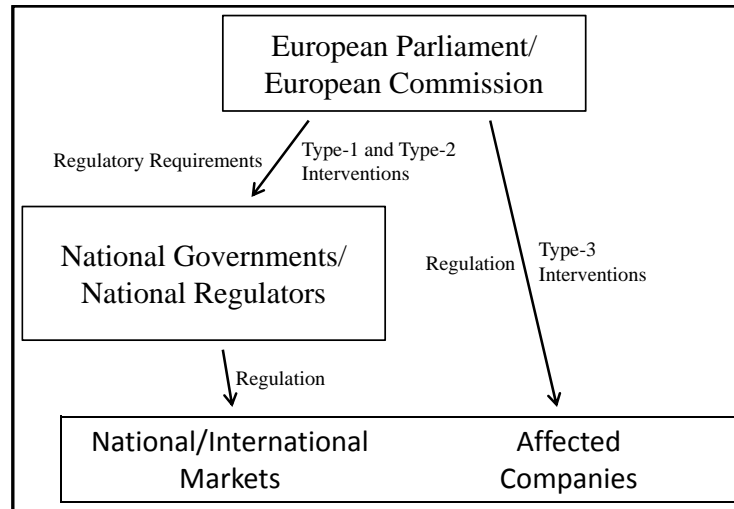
European Parliament/ European Commission

Regulatory Requirements

Type-1 and Type-2 Interventions

National Governments/ National Regulators

Regulation

Type-3 Interventions

Regulation

National/International Markets

Affected Companies